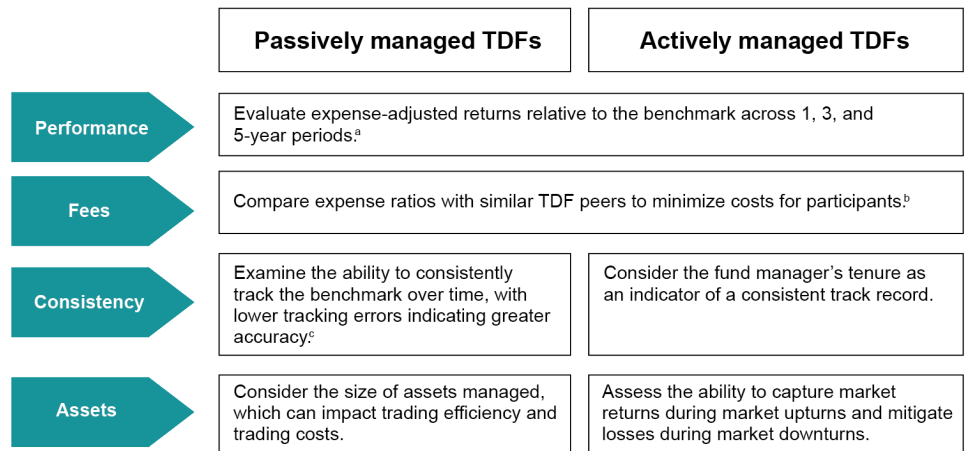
| | Passively managed TDFs | Actively managed TDFs |
|---|---|---|
| Performance | Evaluate expense-adjusted returns relative to the benchmark across 1, 3, and 5-year periods.$^{a}$ | |
| Fees | Compare expense ratios with similar TDF peers to minimize costs for participants.$^{b}$ | |
| Consistency | Examine the ability to consistently track the benchmark over time, with lower tracking errors indicating greater accuracy.$^{c}$ | Consider the fund manager's tenure as an indicator of a consistent track record. |
| Assets | Consider the size of assets managed, which can impact trading efficiency and trading costs. | Assess the ability to capture market returns during market upturns and mitigate losses during market downturns. |